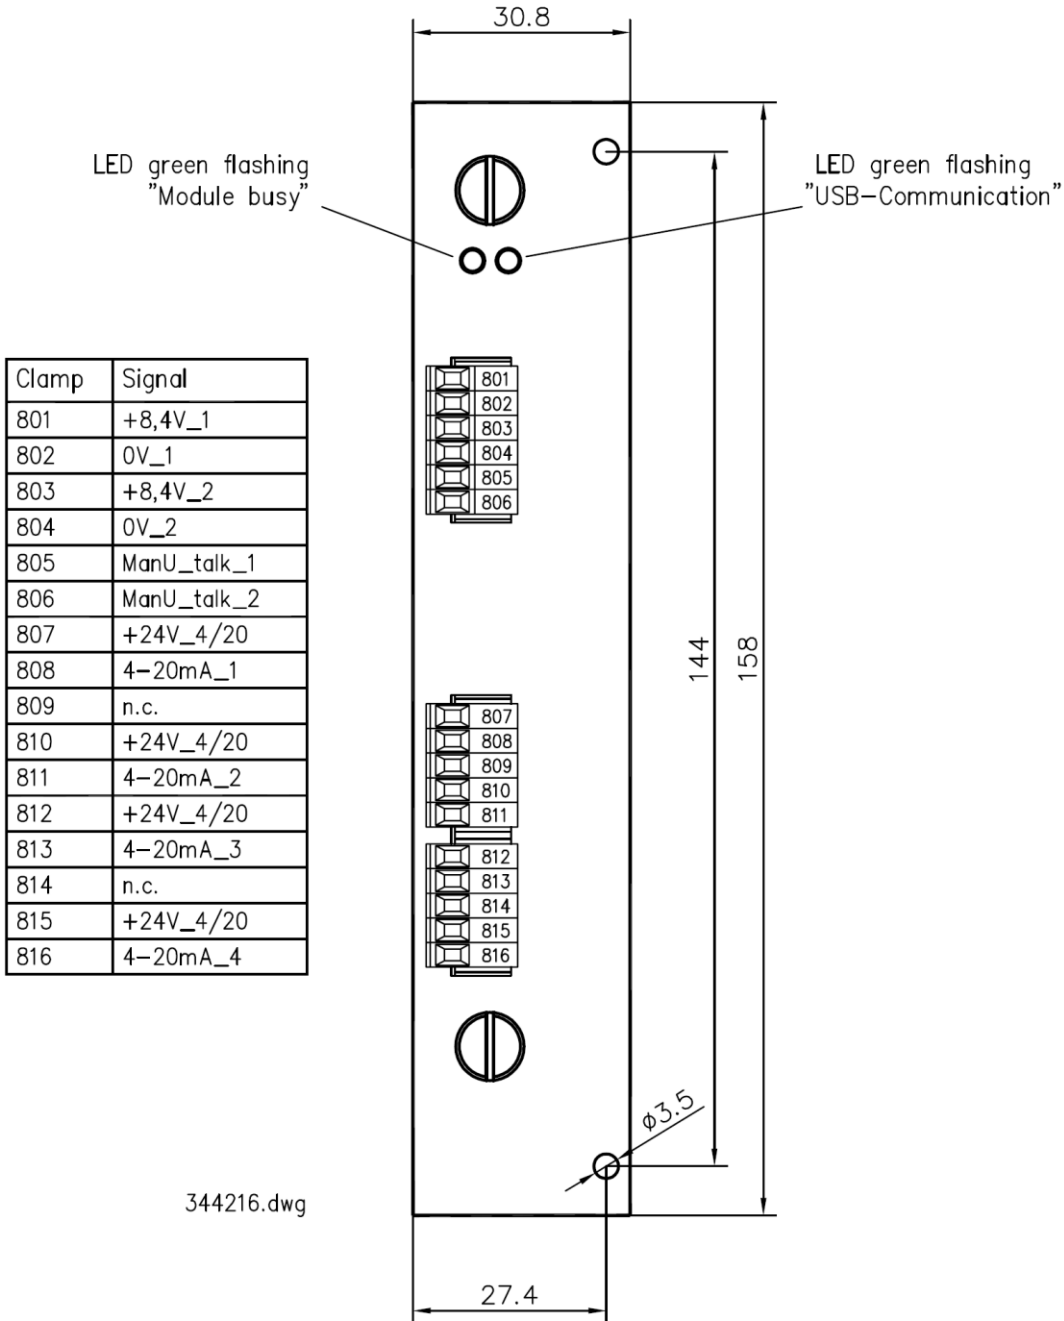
30.8

LED green flashing
"Module busy"

LED green flashing
"USB-Communication"

| Clamp | Signal |
|---|---|
| 801 | +8,4V_1 |
| 802 | 0V_1 |
| 803 | +8,4V_2 |
| 804 | 0V_2 |
| 805 | ManU_talk_1 |
| 806 | ManU_talk_2 |
| 807 | +24V_4/20 |
| 808 | 4-20mA_1 |
| 809 | n.c. |
| 810 | +24V_4/20 |
| 811 | 4-20mA_2 |
| 812 | +24V_4/20 |
| 813 | 4-20mA_3 |
| 814 | n.c. |
| 815 | +24V_4/20 |
| 816 | 4-20mA_4 |

801
802
803
804
805
806

144

158

807
808
809
810
811
812
813
814
815
816

ø3.5

344216.dwg

27.4